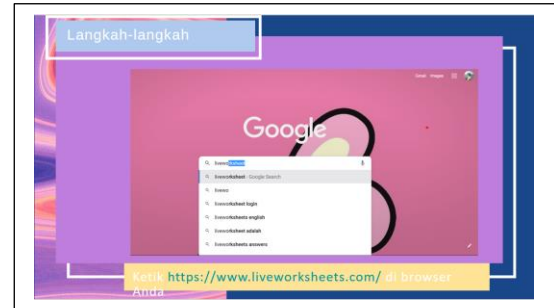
Langkah-langkah

Gmail Images

Google

livewo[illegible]

liveworksheet - Google Search

livewo

liveworksheet login

liveworksheets english

liveworksheet adalah

liveworksheets answers

Ketik https://www.liveworksheets.com/ di browser Anda